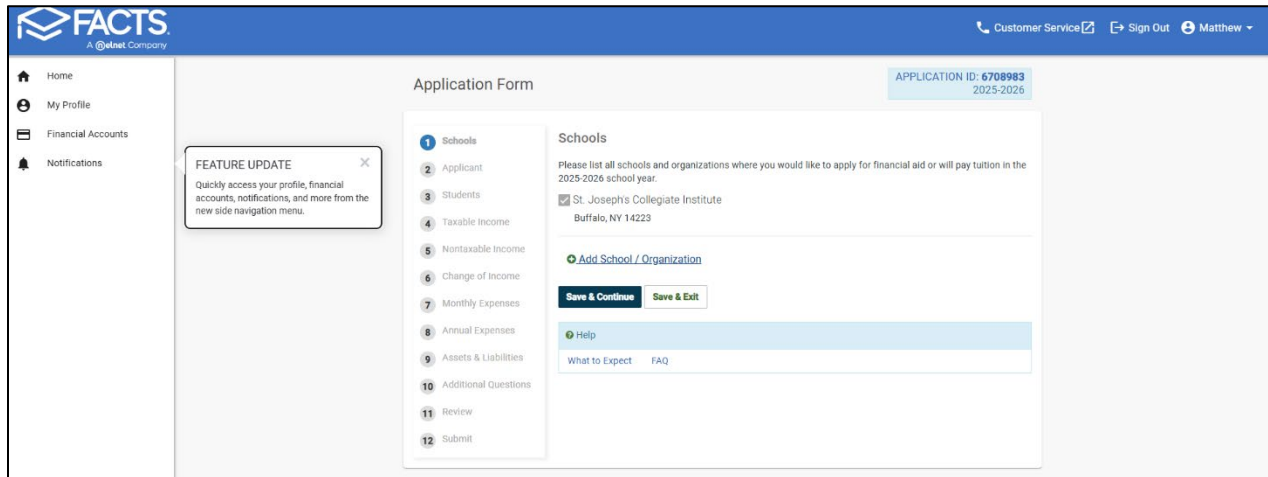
FACTS
A Nelnet Company

Customer Service Sign Out Matthew

Home
My Profile
Financial Accounts
Notifications

FEATURE UPDATE
Quickly access your profile, financial accounts, notifications, and more from the new side navigation menu.

Application Form

APPLICATION ID: 6708983
2025-2026

1 Schools
2 Applicant
3 Students
4 Taxable Income
5 Nontaxable Income
6 Change of Income
7 Monthly Expenses
8 Annual Expenses
9 Assets & Liabilities
10 Additional Questions
11 Review
12 Submit

Schools

Please list all schools and organizations where you would like to apply for financial aid or will pay tuition in the 2025-2026 school year.

St. Joseph's Collegiate Institute
Buffalo, NY 14223

Add School / Organization

Save & Continue
Save & Exit

Help
What to Expect FAQ